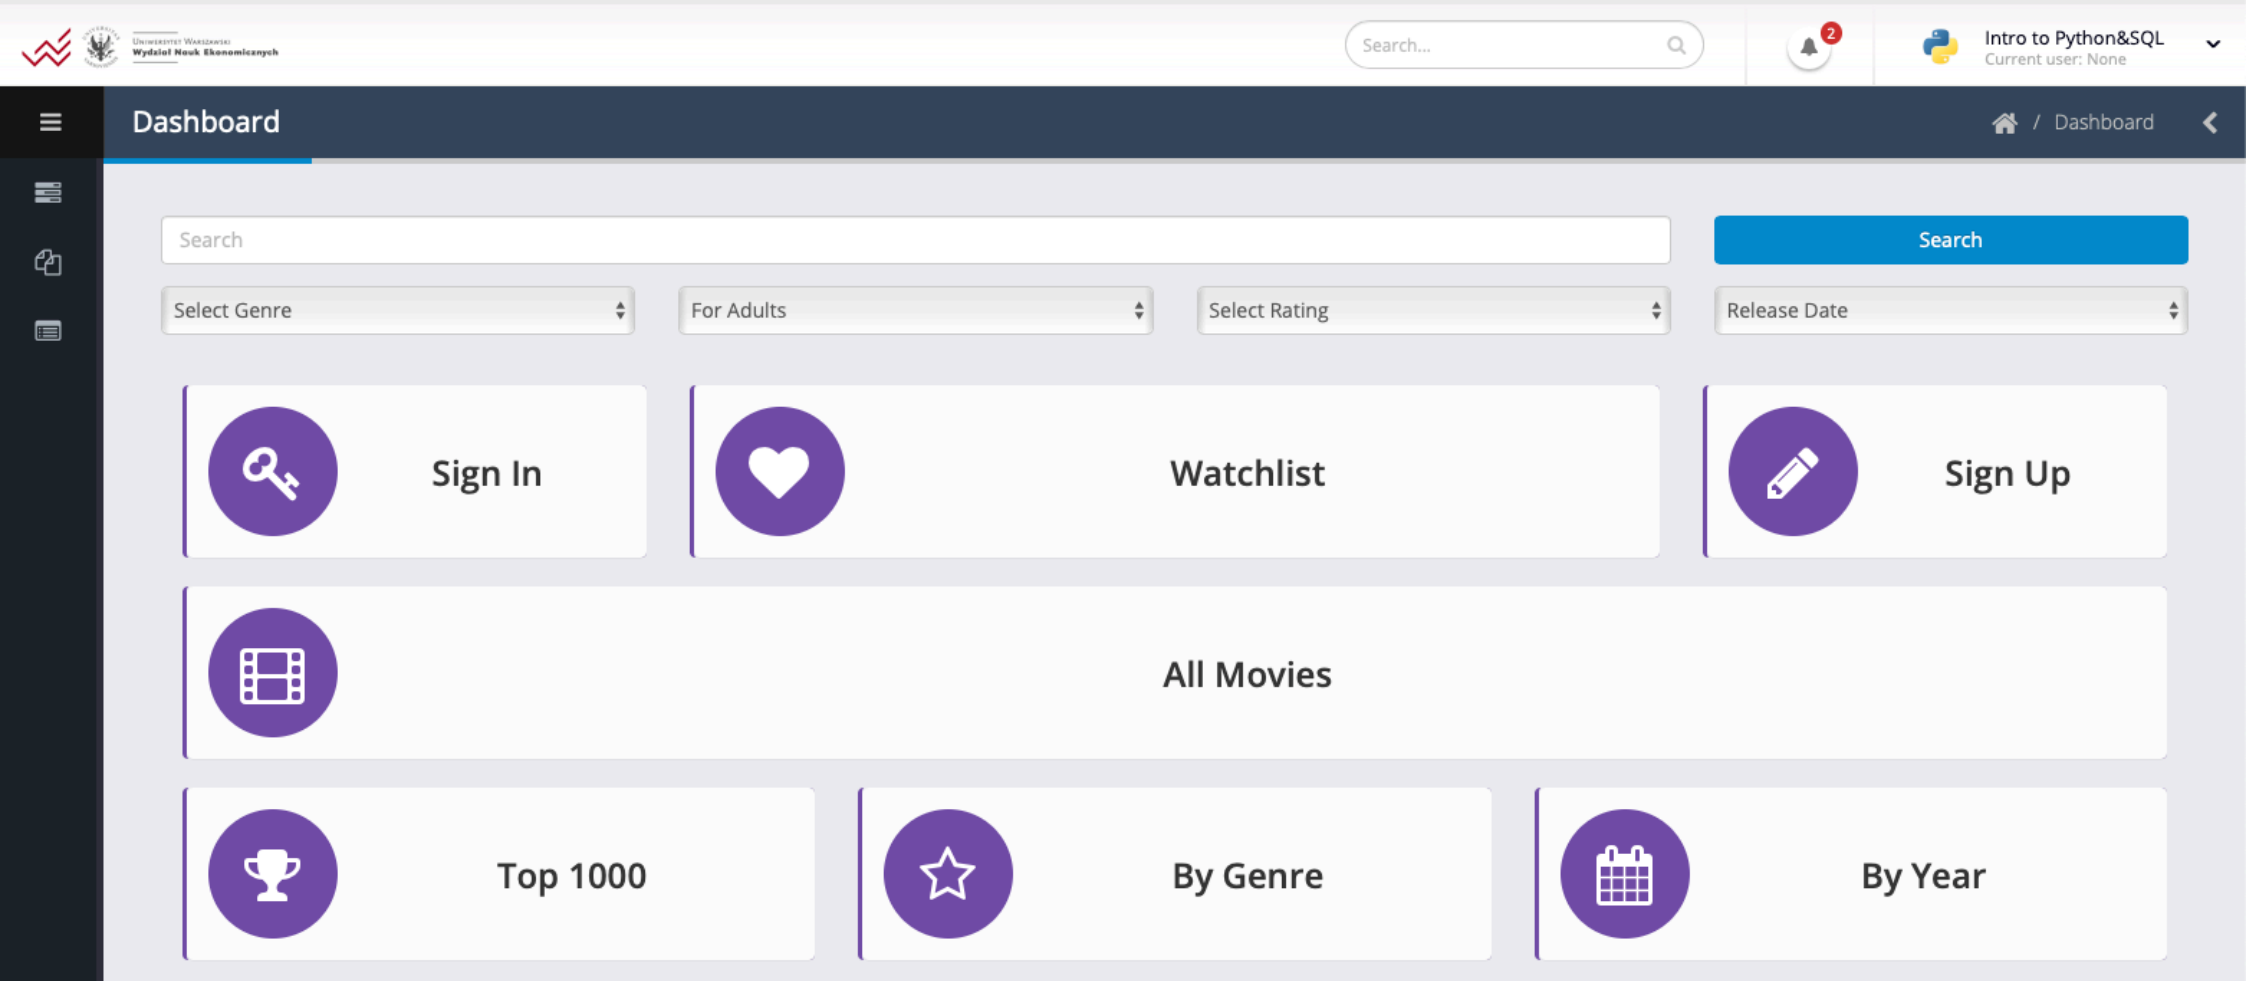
Uniwersytet Warszawski
Wydział Nauk Ekonomicznych

Search...

2

Intro to Python&SQL
Current user: None

Dashboard

/ Dashboard

Search

Search

Select Genre

For Adults

Select Rating

Release Date

Sign In

Watchlist

Sign Up

All Movies

Top 1000

By Genre

By Year